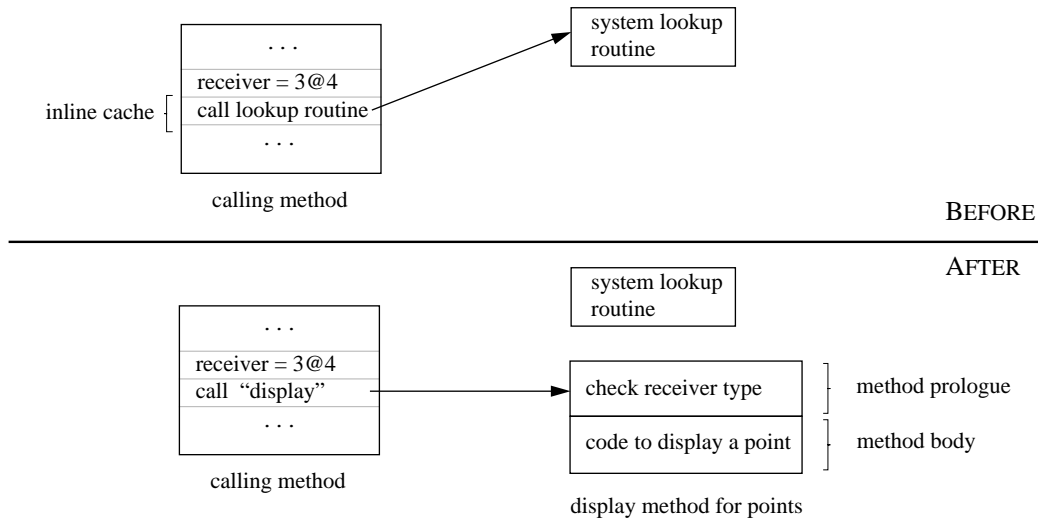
. . .

receiver = 3@4

call lookup routine

. . .

inline cache

system lookup routine

calling method

BEFORE

AFTER

system lookup routine

. . .

receiver = 3@4

call "display"

. . .

check receiver type

code to display a point

method prologue

method body

calling method

display method for points